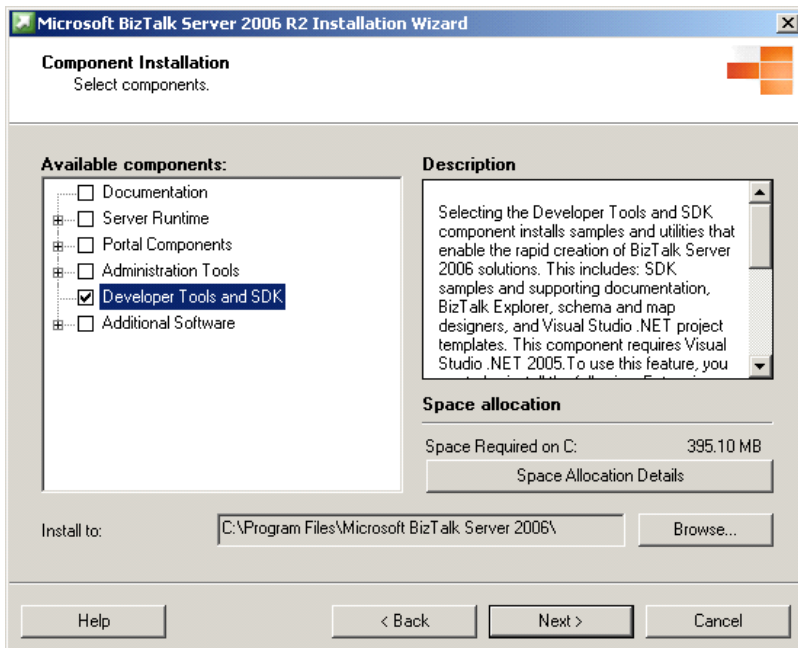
Microsoft BizTalk Server 2006 R2 Installation Wizard

Component Installation
Select components.

Available components:
Documentation
Server Runtime
Portal Components
Administration Tools
Developer Tools and SDK
Additional Software

Description

Selecting the Developer Tools and SDK component installs samples and utilities that enable the rapid creation of BizTalk Server 2006 solutions. This includes: SDK samples and supporting documentation, BizTalk Explorer, schema and map designers, and Visual Studio .NET project templates. This component requires Visual Studio .NET 2005.To use this feature, you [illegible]

Space allocation

Space Required on C: 395.10 MB

Space Allocation Details

Install to: C:\Program Files\Microsoft BizTalk Server 2006\ Browse...

Help < Back Next > Cancel